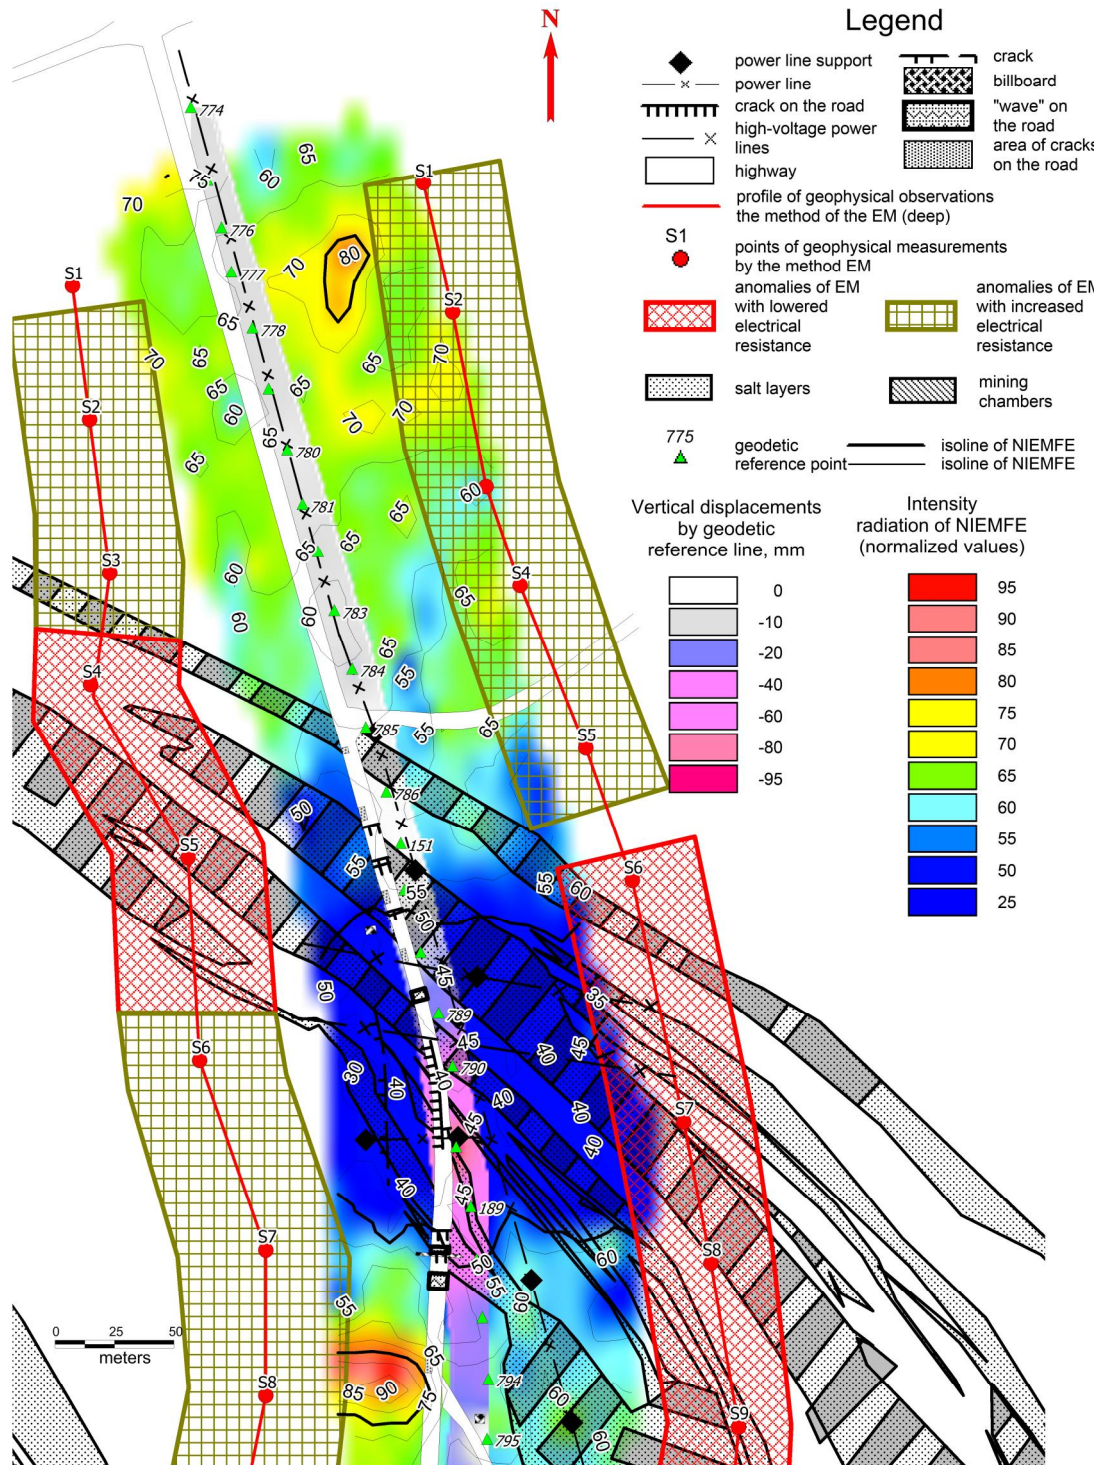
N

Legend

power line support
power line
crack on the road
high-voltage power lines
highway
crack
billboard
"wave" on the road
area of cracks on the road
profile of geophysical observations the method of the EM (deep)
S1
points of geophysical measurements by the method EM
anomalies of EM with lowered electrical resistance
anomalies of EM with increased electrical resistance
salt layers
mining chambers
775
geodetic reference point
isoline of NIEMFE
isoline of NIEMFE

Vertical displacements by geodetic reference line, mm

| 0 |
| -10 |
| -20 |
| -40 |
| -60 |
| -80 |
| -95 |

Intensity radiation of NIEMFE (normalized values)

| 95 |
| 90 |
| 85 |
| 80 |
| 75 |
| 70 |
| 65 |
| 60 |
| 55 |
| 50 |
| 25 |

774 775 776 777 778 780 781 783 784 785 786 151 789 790 189 794 795

S1 S2 S3 S4 S5 S6 S7 S8
S1 S2 S4 S5 S6 S7 S8 S9

70 65 60 80 70 65 65 70 65 60 65 65 65 70 70 60 60 65 65 65 60 60 65 60 65 55 55 65 60 55 55 60 55 50 45 50 35 45 40 45 40 30 40 40 45 40 40 45 60 50 55 60 55 65 85 90 75 60 60

0 25 50
meters